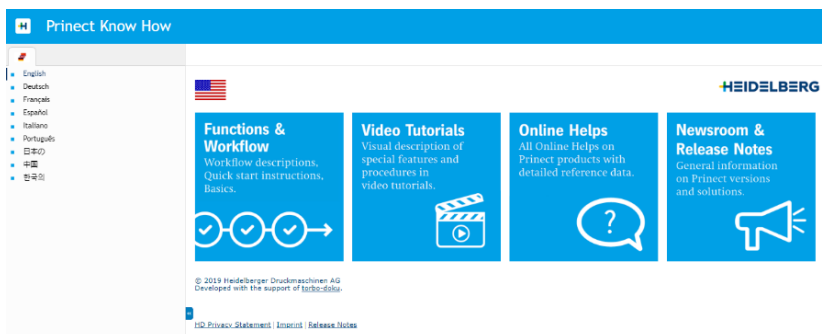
Prinect Know How

English
Deutsch
Français
Español
Italiano
Português
日本の
中国
한국의

HEIDELBERG

Functions & Workflow
Workflow descriptions, Quick start instructions, Basics.

Video Tutorials
Visual description of special features and procedures in video tutorials.

Online Helps
All Online Helps on Prinect products with detailed reference data.

Newsroom & Release Notes
General information on Prinect versions and solutions.

© 2019 Heidelberger Druckmaschinen AG
Developed with the support of torbo-doku.

HD Privacy Statement | Imprint | Release Notes